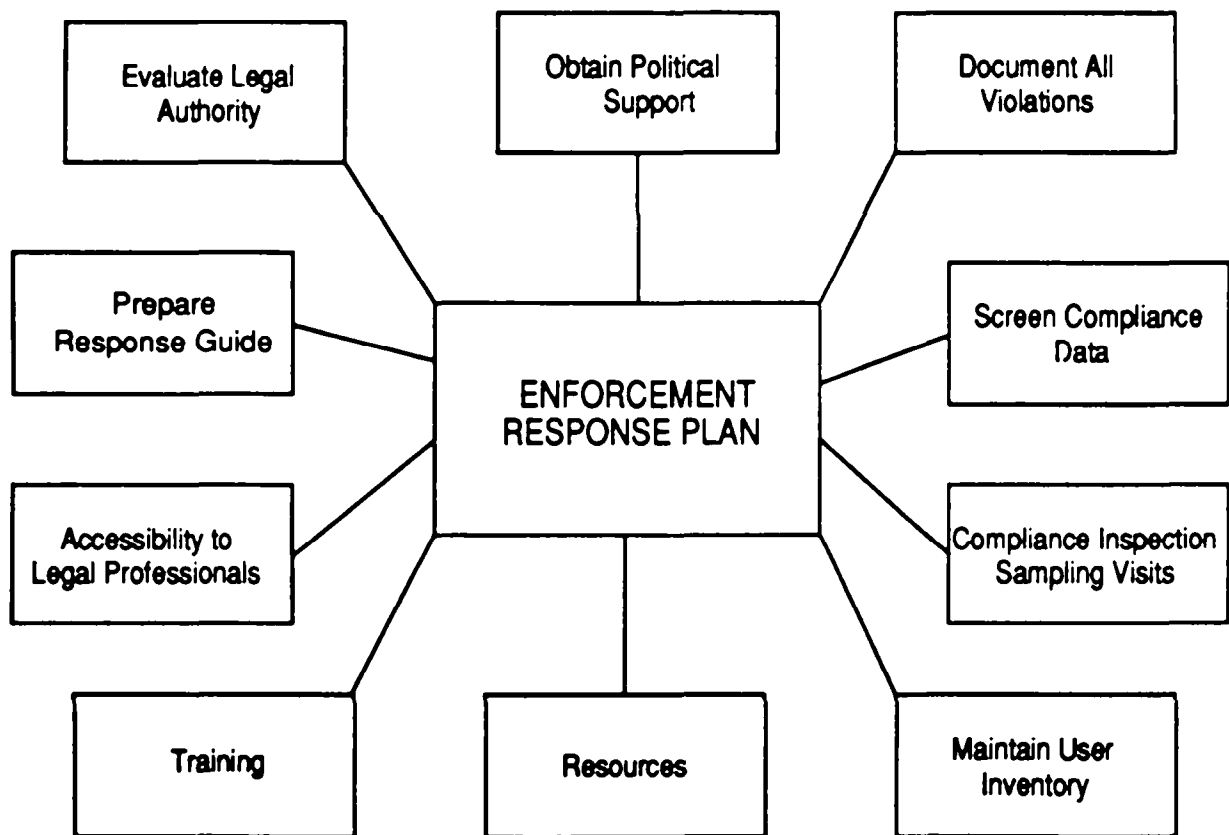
Evaluate Legal Authority

Obtain Political Support

Document All Violations

Prepare Response Guide

ENFORCEMENT RESPONSE PLAN

Screen Compliance Data

Accessibility to Legal Professionals

Compliance Inspection Sampling Visits

Training

Resources

Maintain User Inventory